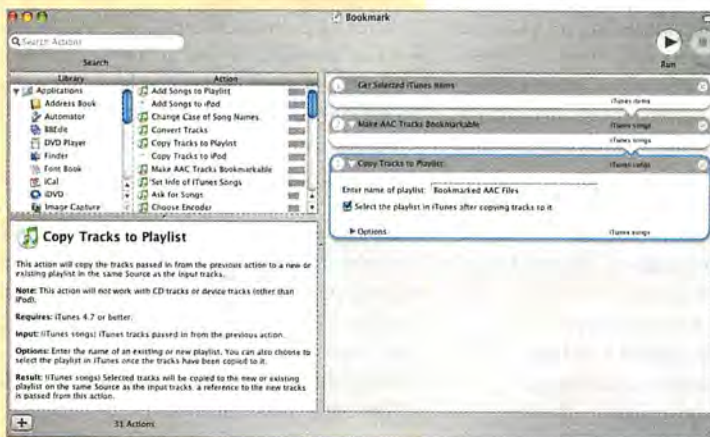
Bookmark

Search Actions

Search

Run

Library

Action

Applications
Address Book
Automator
BBEdit
DVD Player
Finder
Font Book
iCal
iDVD
Image Capture

Add Songs to Playlist
Add Songs to iPod
Change Case of Song Names
Convert Tracks
Copy Tracks to Playlist
Copy Tracks to iPod
Make AAC Tracks Bookmarkable
Set Info of iTunes Songs
Ask for Songs
Choose Encoder

1 Get Selected iTunes Items
iTunes items

2 Make AAC Tracks Bookmarkable
iTunes songs
iTunes songs

3 Copy Tracks to Playlist
iTunes songs

Enter name of playlist: Bookmarked AAC Files

Select the playlist in iTunes after copying tracks to it

Options
iTunes songs

Copy Tracks to Playlist

This action will copy the tracks passed in from the previous action to a new or existing playlist in the same Source as the input tracks.

Note: This action will not work with CD tracks or device tracks (other than iPod).

Requires: iTunes 4.7 or better.

Input: (iTunes songs) iTunes tracks passed in from the previous action.

Options: Enter the name of an existing or new playlist. You can also choose to select the playlist in iTunes once the tracks have been copied to it.

Result: (iTunes songs) Selected tracks will be copied to the new or existing playlist on the same Source as the input tracks. a reference to the new tracks is passed from this action.

+

31 Actions